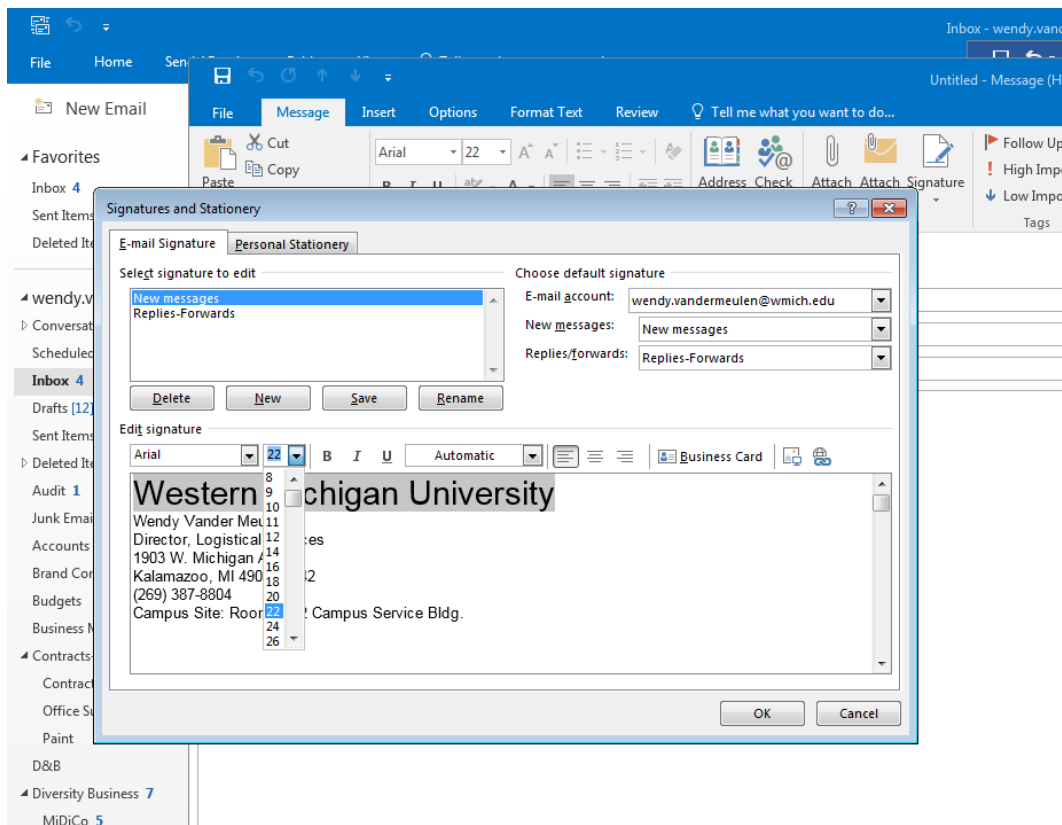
Inbox - wendy.vand

File Home Sen

New Email

Favorites
Inbox 4
Sent Items
Deleted Ite

wendy.v
Conversat
Scheduled
Inbox 4
Drafts [12]
Sent Items
Deleted Ite
Audit 1
Junk Emai
Accounts
Brand Cor
Budgets
Business M
Contracts
Contract
Office Su
Paint
D&B
Diversity Business 7
MiDiCo 5

Untitled - Message (H

File Message Insert Options Format Text Review Tell me what you want to do...

Cut
Copy
Paste
Arial 22
Address Check
Attach Attach Signature
Follow Up
High Impo
Low Impo
Tags

Signatures and Stationery

E-mail Signature Personal Stationery

Select signature to edit
New messages
Replies-Forwards

Delete New Save Rename

Choose default signature
E-mail account: wendy.vandermeulen@wmich.edu
New messages: New messages
Replies/forwards: Replies-Forwards

Edit signature
Arial 22 B I U Automatic Business Card

8
9
10
11
12
14
16
18
20
22
24
26

Western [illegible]chigan University
Wendy Vander Meu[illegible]
Director, Logistical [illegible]ces
1903 W. Michigan A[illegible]
Kalamazoo, MI 490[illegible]2
(269) 387-8804
Campus Site: Roo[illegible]2 Campus Service Bldg.

OK Cancel